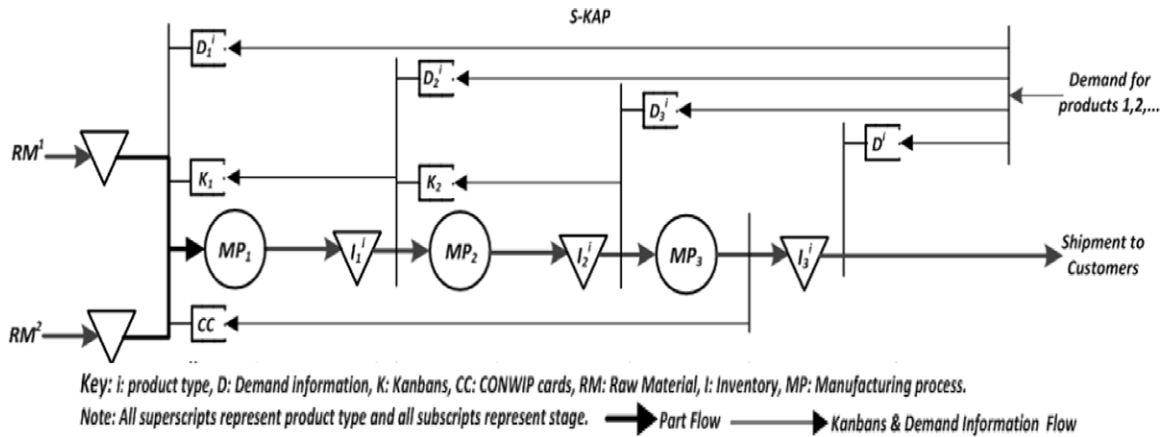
S-KAP

$D_1^i$

$D_2^i$

$D_3^i$

$D^i$

Demand for products 1,2,...

$RM^1$

$K_1$

$K_2$

$MP_1$

$I_1^i$

$MP_2$

$I_2^i$

$MP_3$

$I_3^i$

Shipment to Customers

$RM^2$

CC

Key: i: product type, D: Demand information, K: Kanbans, CC: CONWIP cards, RM: Raw Material, I: Inventory, MP: Manufacturing process.

Note: All superscripts represent product type and all subscripts represent stage. Part Flow Kanbans & Demand Information Flow